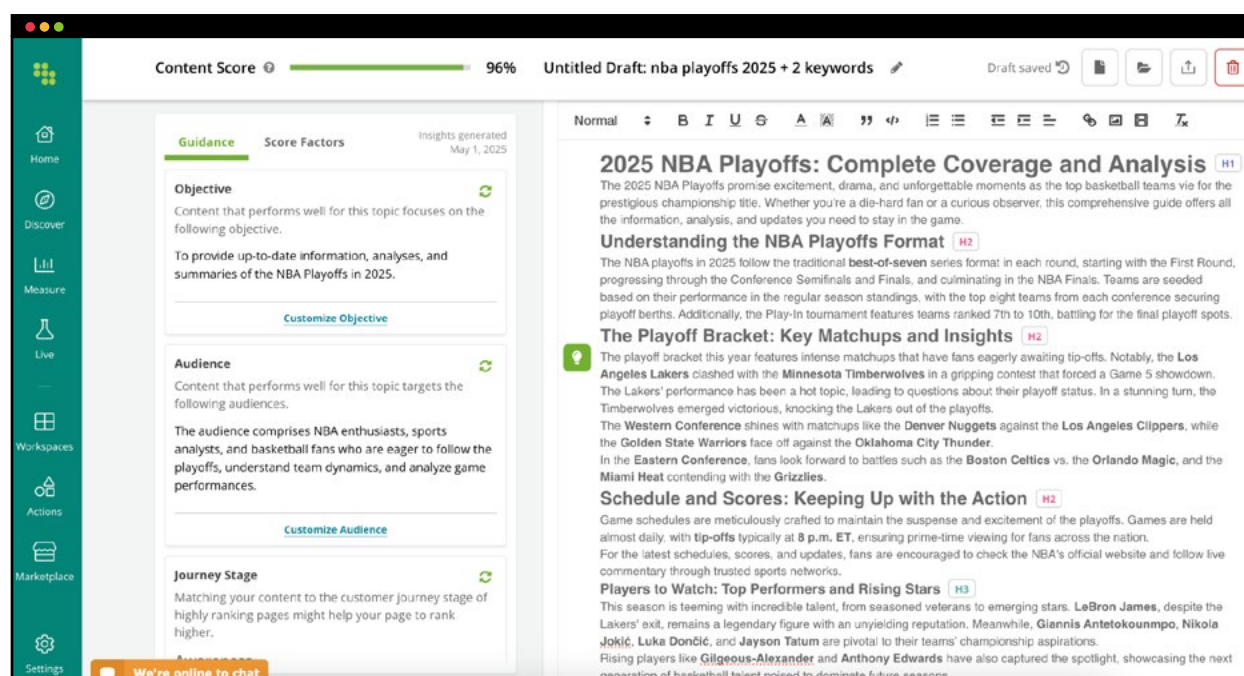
Home
Discover
Measure
Live
Workspaces
Actions
Marketplace
Settings

Content Score 96%
Untitled Draft: nba playoffs 2025 + 2 keywords
Draft saved

Guidance Score Factors
Insights generated May 1, 2025

Objective
Content that performs well for this topic focuses on the following objective.
To provide up-to-date information, analyses, and summaries of the NBA Playoffs in 2025.
Customize Objective

Audience
Content that performs well for this topic targets the following audiences.
The audience comprises NBA enthusiasts, sports analysts, and basketball fans who are eager to follow the playoffs, understand team dynamics, and analyze game performances.
Customize Audience

Journey Stage
Matching your content to the customer journey stage of highly ranking pages might help your page to rank higher.
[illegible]

We're online to chat

Normal

2025 NBA Playoffs: Complete Coverage and Analysis H1
The 2025 NBA Playoffs promise excitement, drama, and unforgettable moments as the top basketball teams vie for the prestigious championship title. Whether you're a die-hard fan or a curious observer, this comprehensive guide offers all the information, analysis, and updates you need to stay in the game.

Understanding the NBA Playoffs Format H2
The NBA playoffs in 2025 follow the traditional **best-of-seven** series format in each round, starting with the First Round, progressing through the Conference Semifinals and Finals, and culminating in the NBA Finals. Teams are seeded based on their performance in the regular season standings, with the top eight teams from each conference securing playoff berths. Additionally, the Play-In tournament features teams ranked 7th to 10th, battling for the final playoff spots.

The Playoff Bracket: Key Matchups and Insights H2
The playoff bracket this year features intense matchups that have fans eagerly awaiting tip-offs. Notably, the **Los Angeles Lakers** clashed with the **Minnesota Timberwolves** in a gripping contest that forced a Game 5 showdown. The Lakers' performance has been a hot topic, leading to questions about their playoff status. In a stunning turn, the Timberwolves emerged victorious, knocking the Lakers out of the playoffs.
The **Western Conference** shines with matchups like the **Denver Nuggets** against the **Los Angeles Clippers**, while the **Golden State Warriors** face off against the **Oklahoma City Thunder**.
In the **Eastern Conference**, fans look forward to battles such as the **Boston Celtics** vs. the **Orlando Magic**, and the **Miami Heat** contending with the **Grizzlies**.

Schedule and Scores: Keeping Up with the Action H2
Game schedules are meticulously crafted to maintain the suspense and excitement of the playoffs. Games are held almost daily, with **tip-offs** typically at **8 p.m. ET**, ensuring prime-time viewing for fans across the nation.
For the latest schedules, scores, and updates, fans are encouraged to check the NBA's official website and follow live commentary through trusted sports networks.

Players to Watch: Top Performers and Rising Stars H3
This season is teeming with incredible talent, from seasoned veterans to emerging stars. **LeBron James**, despite the Lakers' exit, remains a legendary figure with an unyielding reputation. Meanwhile, **Giannis Antetokounmpo**, **Nikola Jokić**, **Luka Dončić**, and **Jayson Tatum** are pivotal to their teams' championship aspirations.
Rising players like **Gilgeous-Alexander** and **Anthony Edwards** have also captured the spotlight, showcasing the next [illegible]